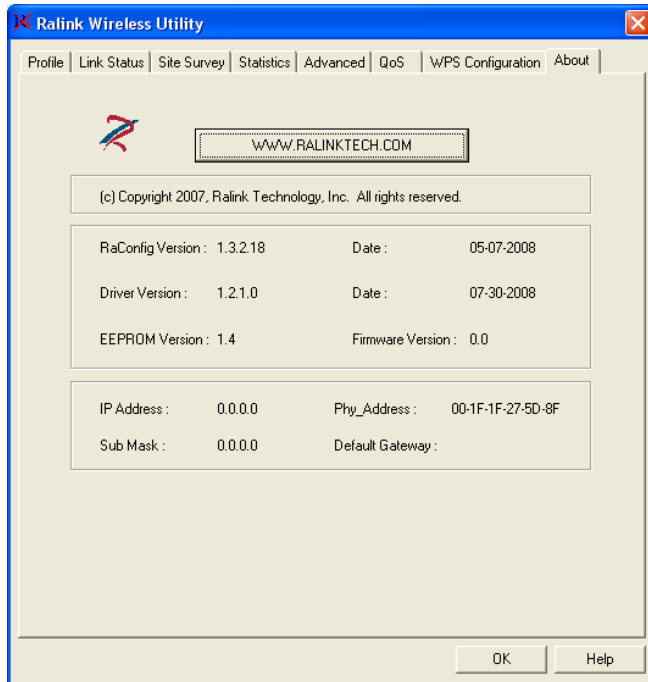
Ralink Wireless Utility

Profile | Link Status | Site Survey | Statistics | Advanced | QoS | WPS Configuration | About

WWW.RALINKTECH.COM

(c) Copyright 2007, Ralink Technology, Inc. All rights reserved.

| | | | |
|---|---|---|---|
| RaConfig Version : | 1.3.2.18 | Date : | 05-07-2008 |
| Driver Version : | 1.2.1.0 | Date : | 07-30-2008 |
| EEPROM Version : | 1.4 | Firmware Version : | 0.0 |

| | | | |
|---|---|---|---|
| IP Address : | 0.0.0.0 | Phy_Address : | 00-1F-1F-27-5D-8F |
| Sub Mask : | 0.0.0.0 | Default Gateway : | |

OK
Help